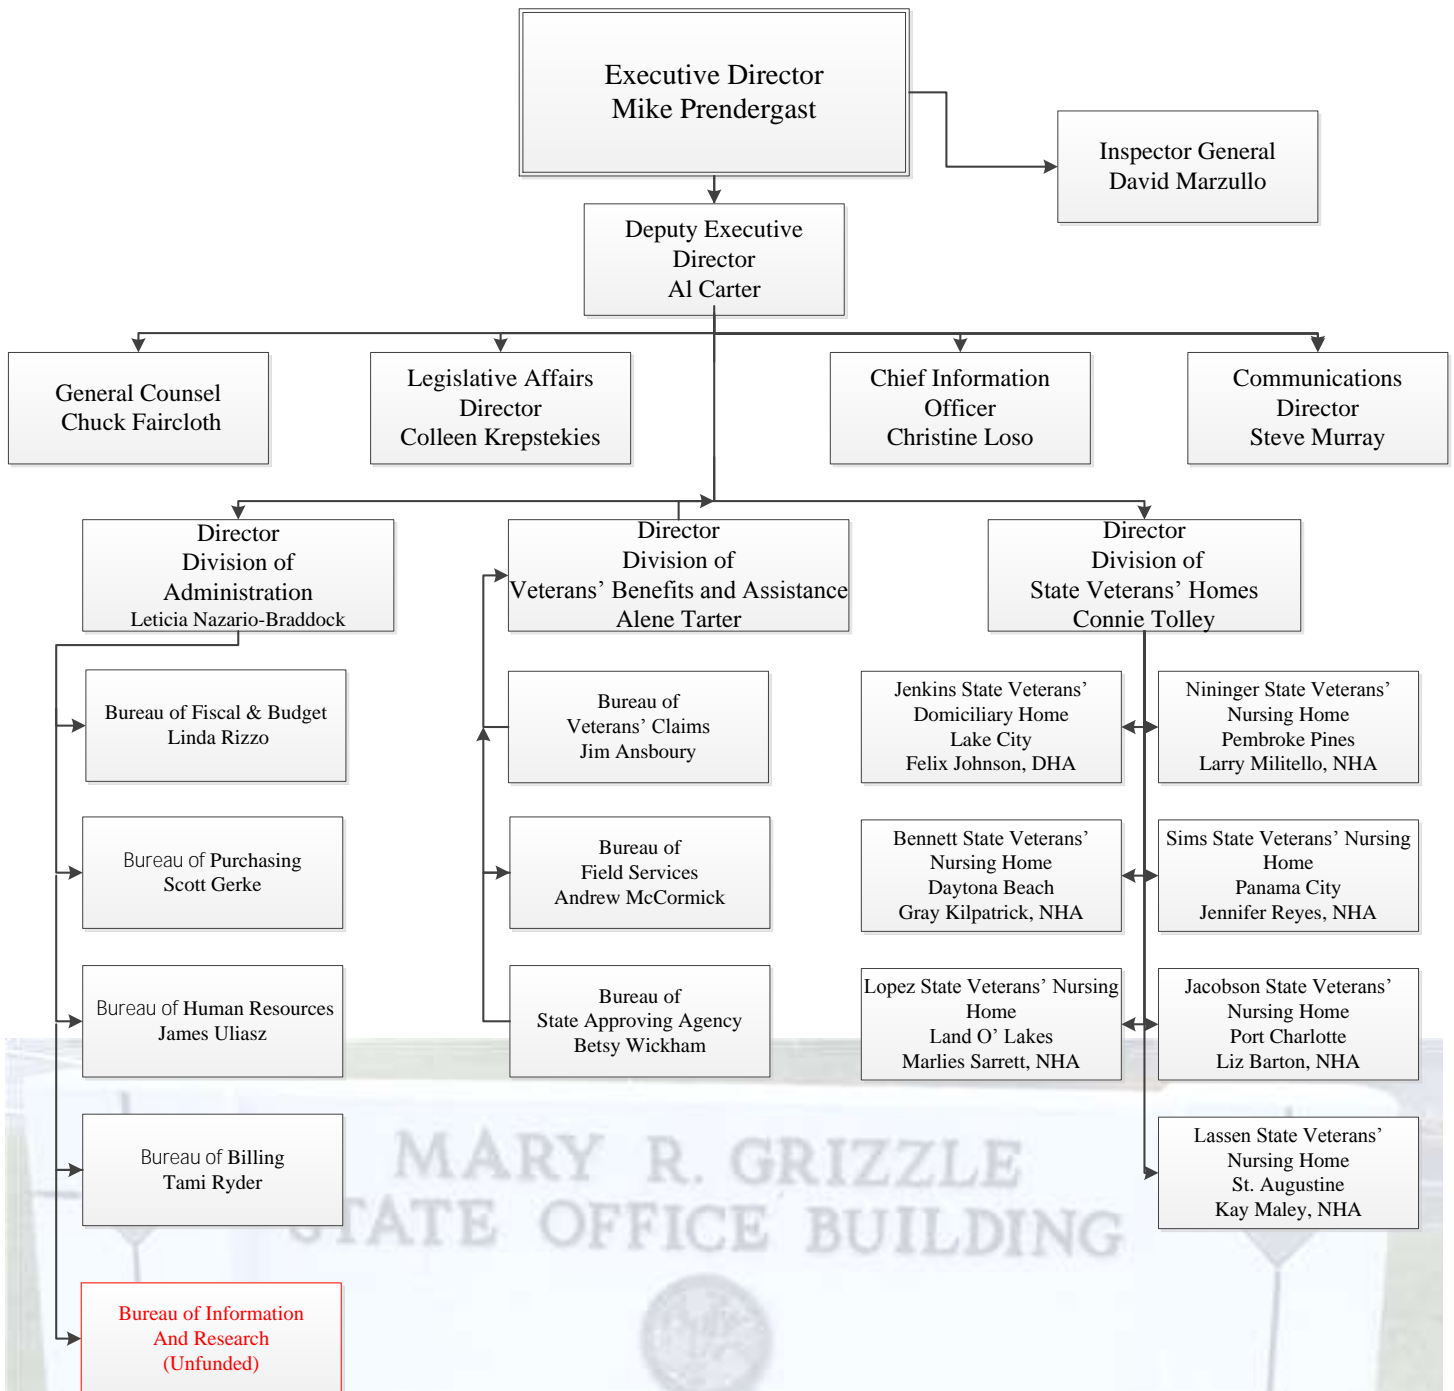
Executive Director
Mike Prendergast

Inspector General
David Marzullo

Deputy Executive Director
Al Carter

General Counsel
Chuck Faircloth

Legislative Affairs Director
Colleen Krepstekies

Chief Information Officer
Christine Loso

Communications Director
Steve Murray

Director
Division of Administration
Leticia Nazario-Braddock

Director
Division of Veterans' Benefits and Assistance
Alene Tarter

Director
Division of State Veterans' Homes
Connie Tolley

Bureau of Fiscal & Budget
Linda Rizzo

Bureau of Purchasing
Scott Gerke

Bureau of Human Resources
James Uliasz

Bureau of Billing
Tami Ryder

Bureau of Information And Research
(Unfunded)

Bureau of Veterans' Claims
Jim Ansboury

Bureau of Field Services
Andrew McCormick

Bureau of State Approving Agency
Betsy Wickham

Jenkins State Veterans' Domiciliary Home
Lake City
Felix Johnson, DHA

Nininger State Veterans' Nursing Home
Pembroke Pines
Larry Militello, NHA

Bennett State Veterans' Nursing Home
Daytona Beach
Gray Kilpatrick, NHA

Sims State Veterans' Nursing Home
Panama City
Jennifer Reyes, NHA

Lopez State Veterans' Nursing Home
Land O' Lakes
Marlies Sarrett, NHA

Jacobson State Veterans' Nursing Home
Port Charlotte
Liz Barton, NHA

Lassen State Veterans' Nursing Home
St. Augustine
Kay Maley, NHA

MARY R. GRIZZLE
STATE OFFICE BUILDING